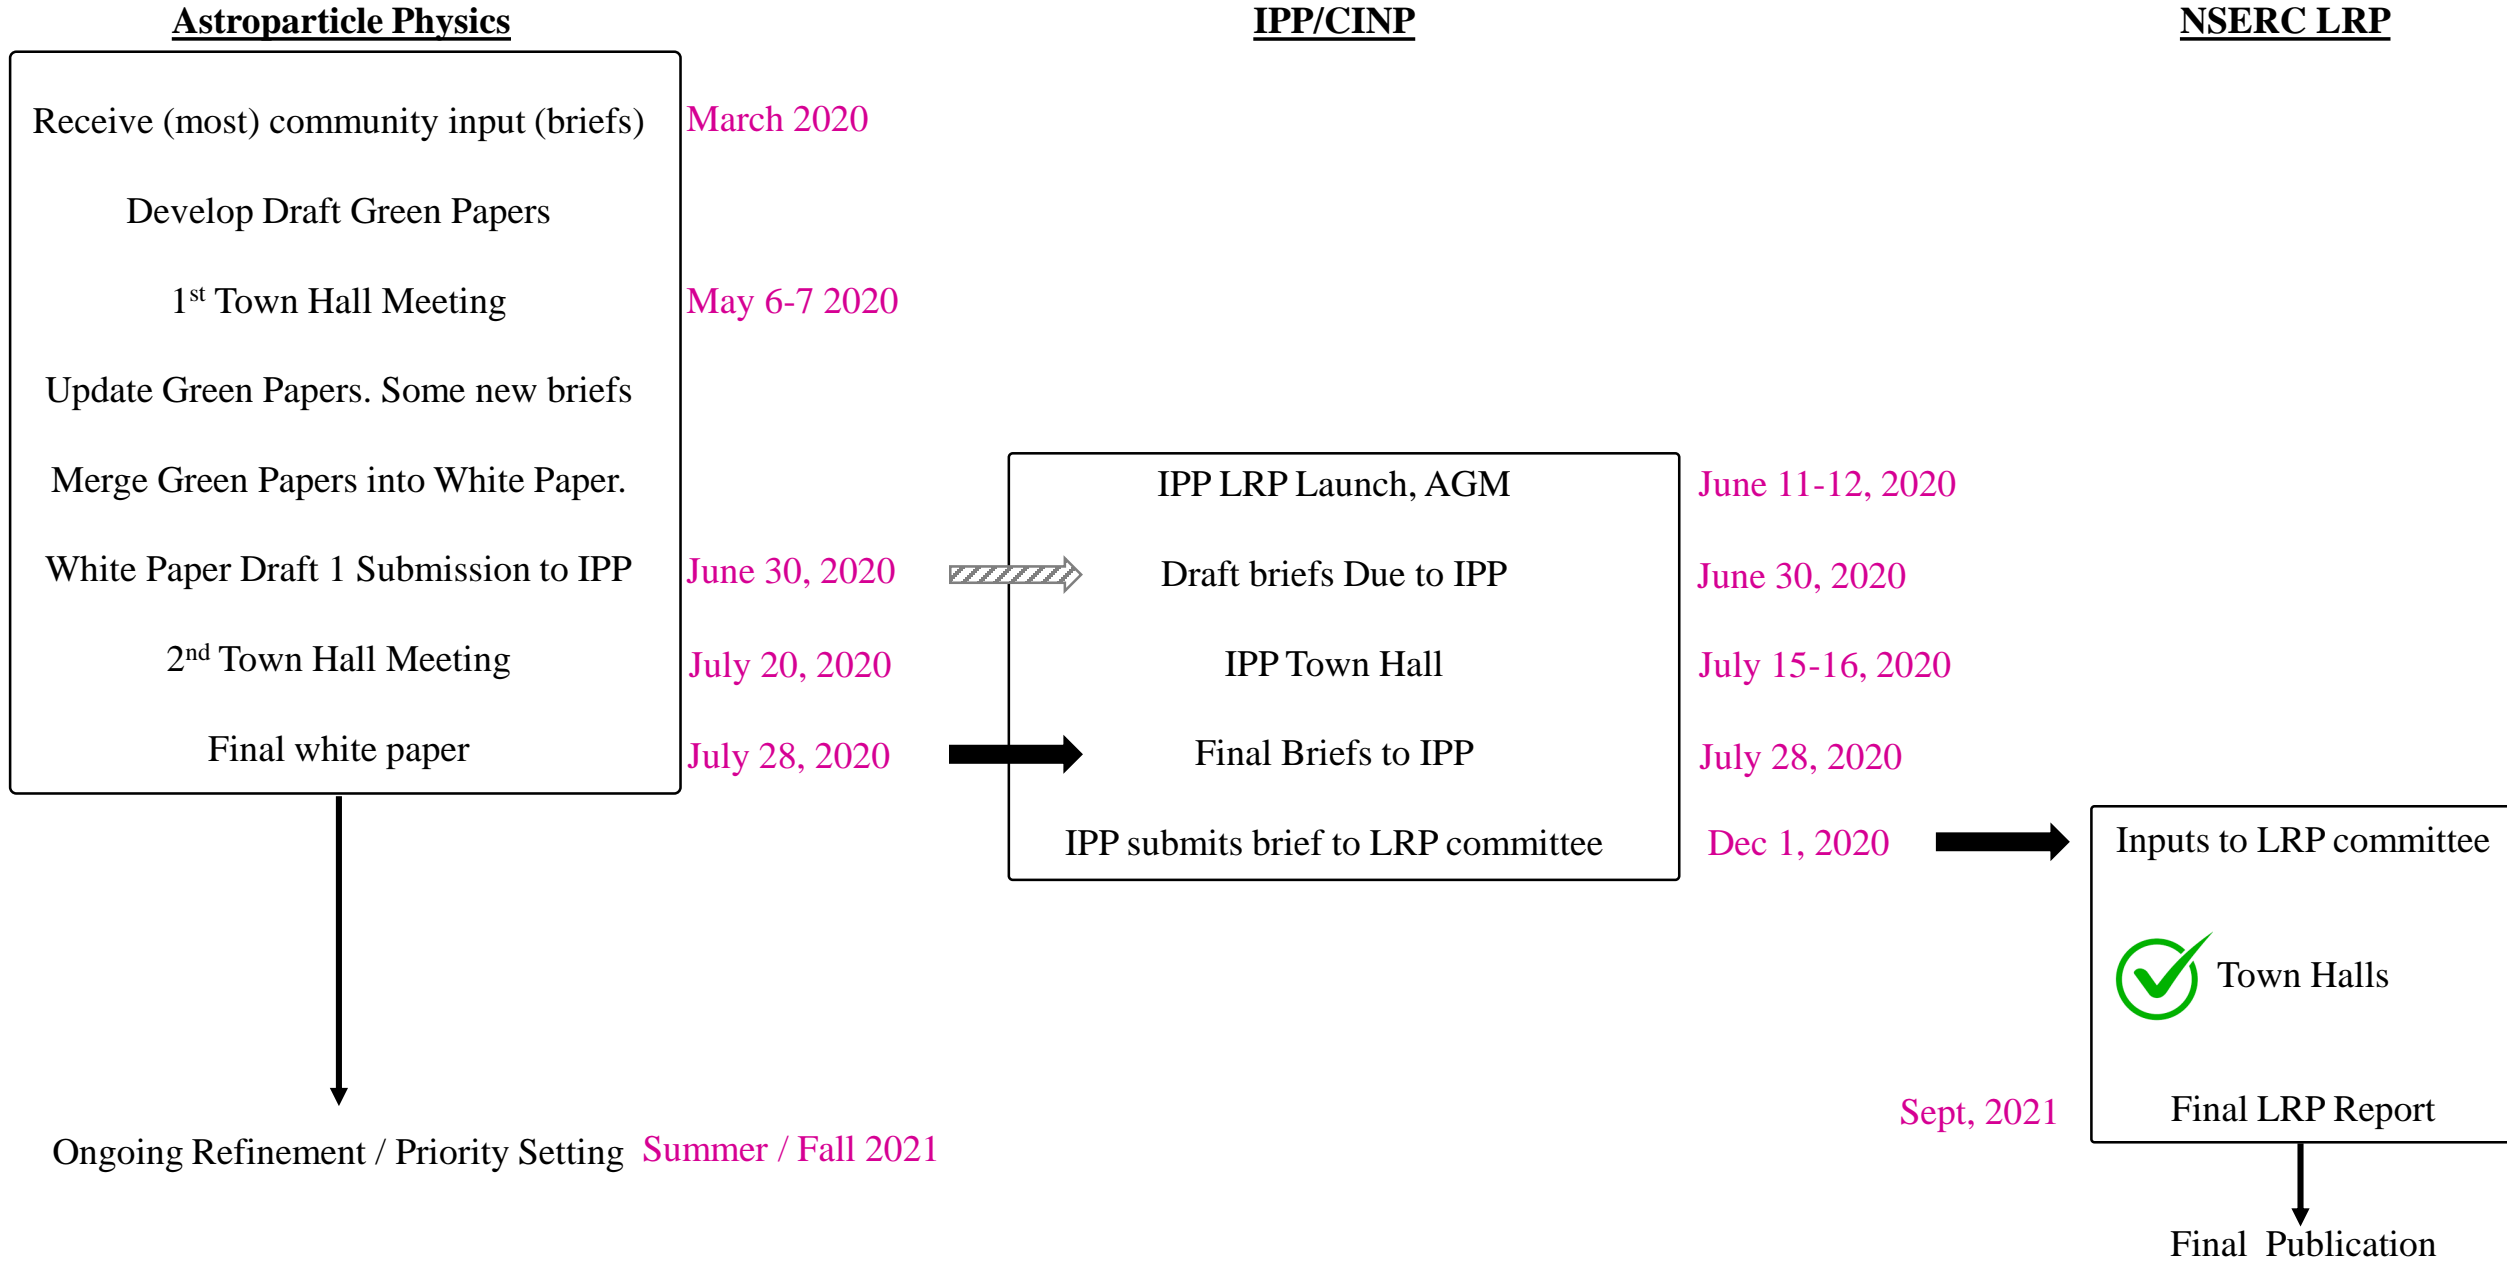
Astroparticle Physics

IPP/CINP

NSERC LRP

Receive (most) community input (briefs) March 2020

Develop Draft Green Papers

1$^{st}$ Town Hall Meeting May 6-7 2020

Update Green Papers. Some new briefs

Merge Green Papers into White Paper.

White Paper Draft 1 Submission to IPP June 30, 2020

2$^{nd}$ Town Hall Meeting July 20, 2020

Final white paper July 28, 2020

IPP LRP Launch, AGM June 11-12, 2020

Draft briefs Due to IPP June 30, 2020

IPP Town Hall July 15-16, 2020

Final Briefs to IPP July 28, 2020

IPP submits brief to LRP committee Dec 1, 2020

Inputs to LRP committee

Town Halls

Sept, 2021 Final LRP Report

Final Publication

Ongoing Refinement / Priority Setting Summer / Fall 2021